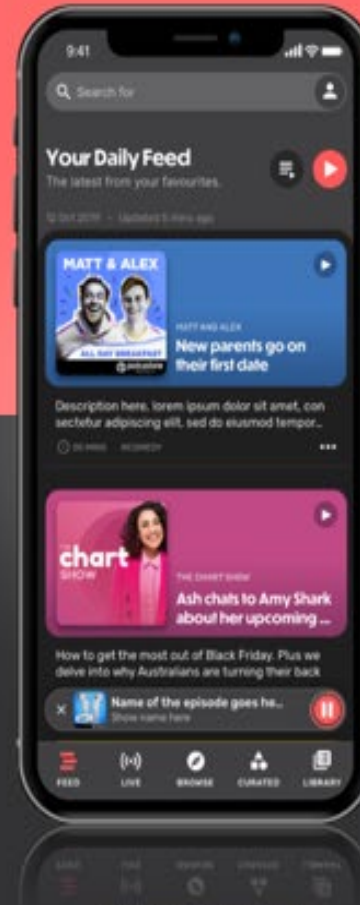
9:41

Search for

Your Daily Feed

The latest from your favourites.

12 Oct 2019 · Updated 5 mins ago

MATT & ALEX

ALL DAY BREAKFAST

MATT AND ALEX

New parents go on their first date

Description here, lorem ipsum dolor sit amet, con sectetur adipiscing elit, sed do eiusmod tempor...

35 MINS · COMEDY

the chart show

THE CHART SHOW

Ash chats to Amy Shark about her upcoming ...

How to get the most out of Black Friday. Plus we delve into why Australians are turning their back

Name of the episode goes he...

Show name here

FEED

LIVE

BROWSE

CURATED

LIBRARY